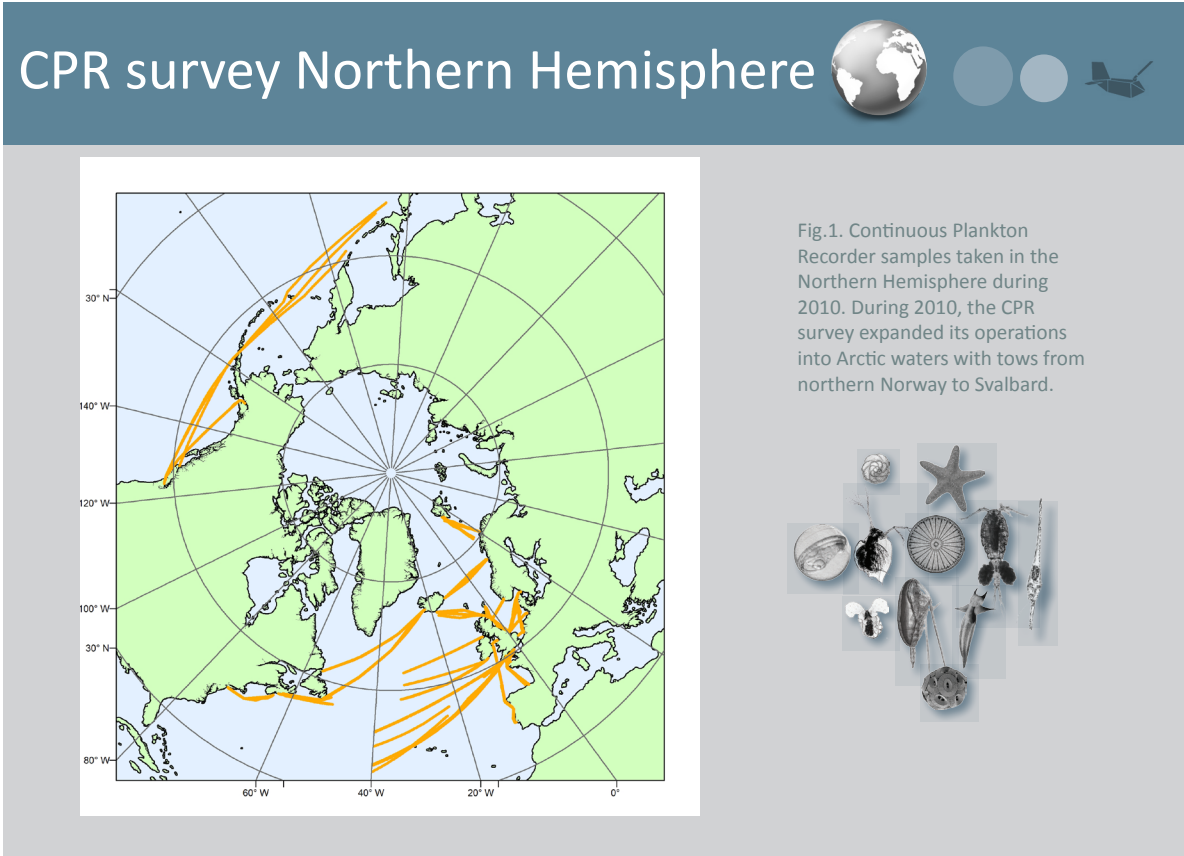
CPR survey Northern Hemisphere

30° N
140° W
120° W
100° W
30° N
80° W
60° W
40° W
20° W
0°

Fig.1. Continuous Plankton Recorder samples taken in the Northern Hemisphere during 2010. During 2010, the CPR survey expanded its operations into Arctic waters with tows from northern Norway to Svalbard.